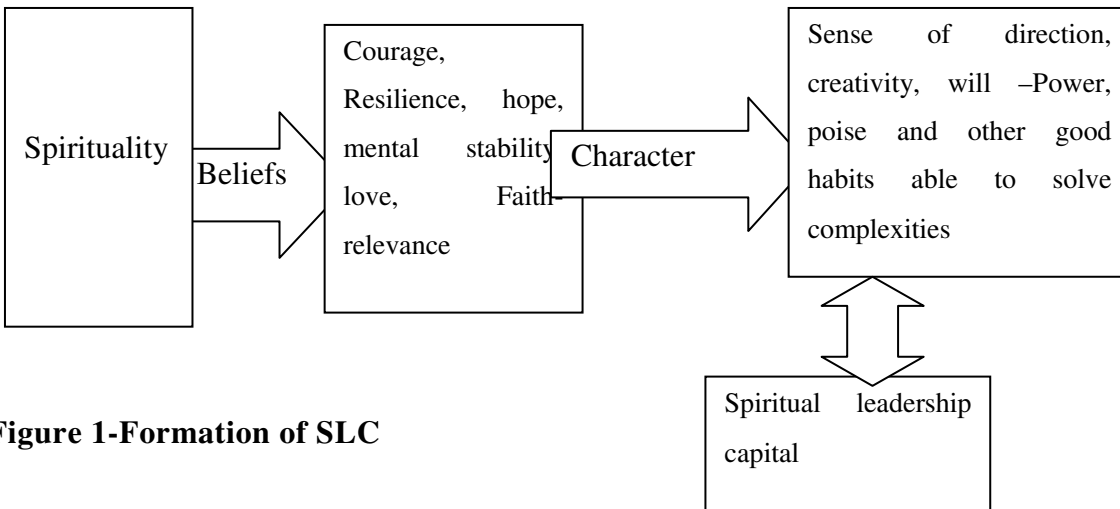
Spirituality

Beliefs

Courage, Resilience, hope, mental stability love, Faith-relevance

Character

Sense of direction, creativity, will –Power, poise and other good habits able to solve complexities

Spiritual leadership capital

Figure 1-Formation of SLC